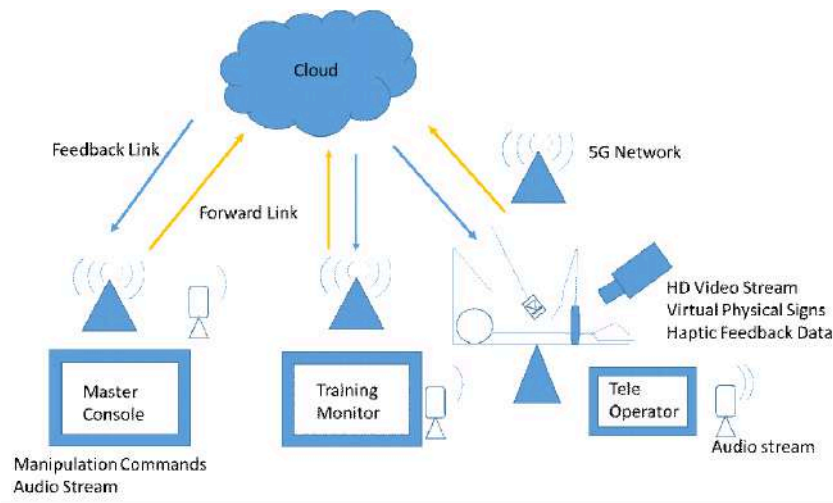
Cloud

Feedback Link

Forward Link

5G Network

HD Video Stream
Virtual Physical Signs
Haptic Feedback Data

Master Console

Training Monitor

Tele Operator

Audio stream

Manipulation Commands
Audio Stream